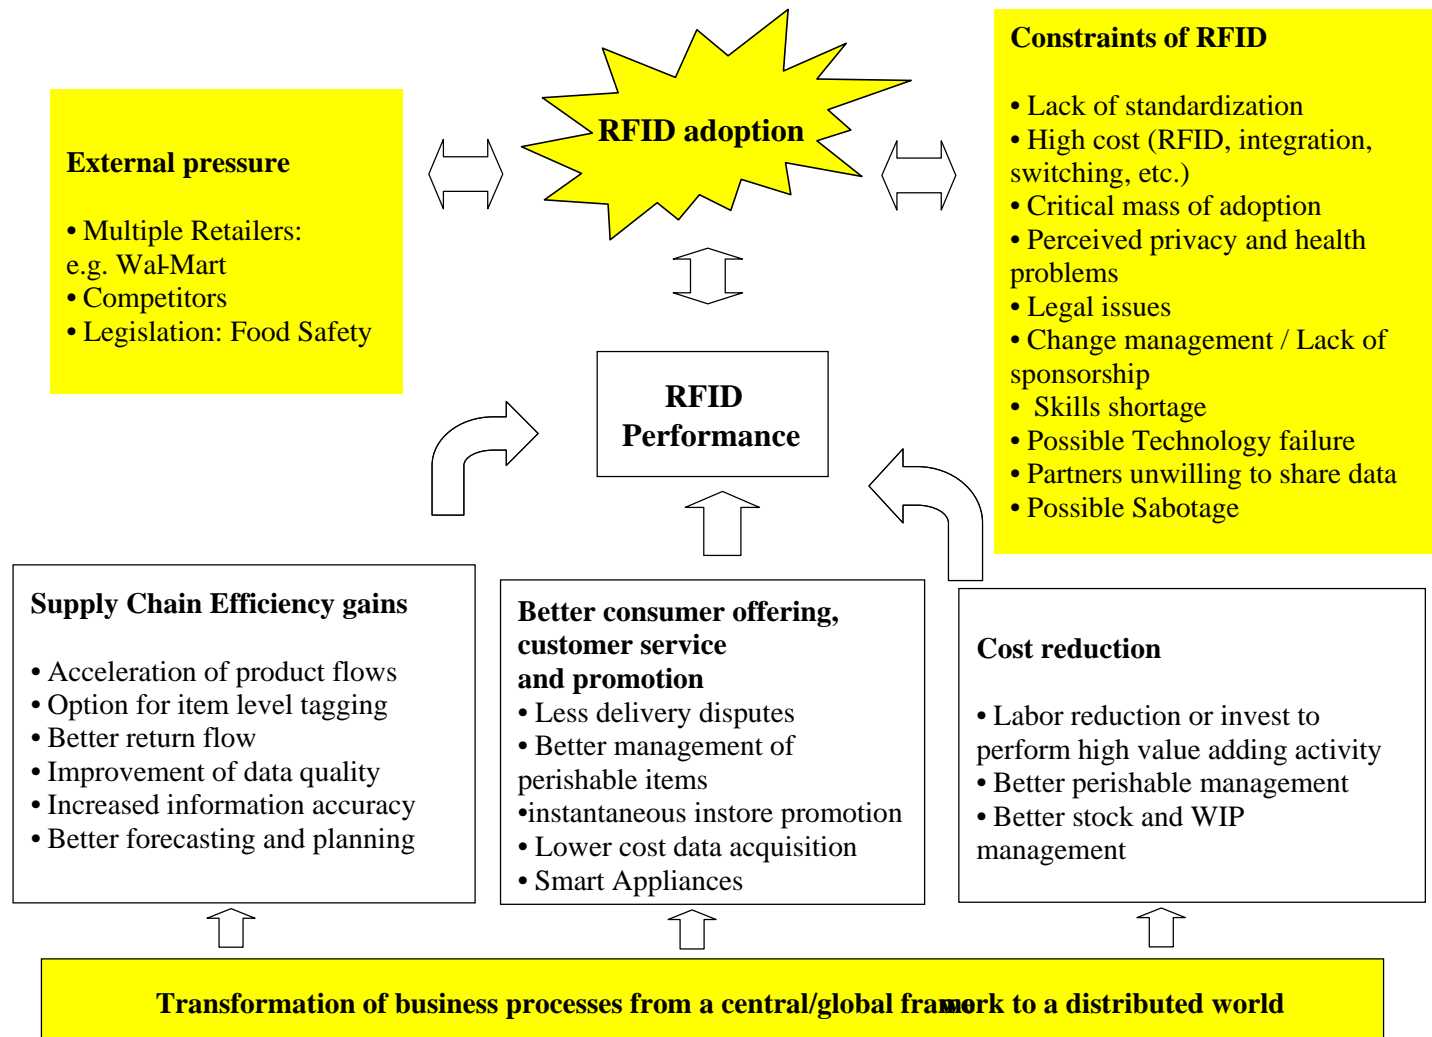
External pressure

• Multiple Retailers: e.g. Wal-Mart
• Competitors
• Legislation: Food Safety

RFID adoption

Constraints of RFID

• Lack of standardization
• High cost (RFID, integration, switching, etc.)
• Critical mass of adoption
• Perceived privacy and health problems
• Legal issues
• Change management / Lack of sponsorship
• Skills shortage
• Possible Technology failure
• Partners unwilling to share data
• Possible Sabotage

RFID Performance

Supply Chain Efficiency gains

• Acceleration of product flows
• Option for item level tagging
• Better return flow
• Improvement of data quality
• Increased information accuracy
• Better forecasting and planning

Better consumer offering, customer service and promotion
• Less delivery disputes
• Better management of perishable items
•instantaneous instore promotion
• Lower cost data acquisition
• Smart Appliances

Cost reduction

• Labor reduction or invest to perform high value adding activity
• Better perishable management
• Better stock and WIP management

Transformation of business processes from a central/global framework to a distributed world